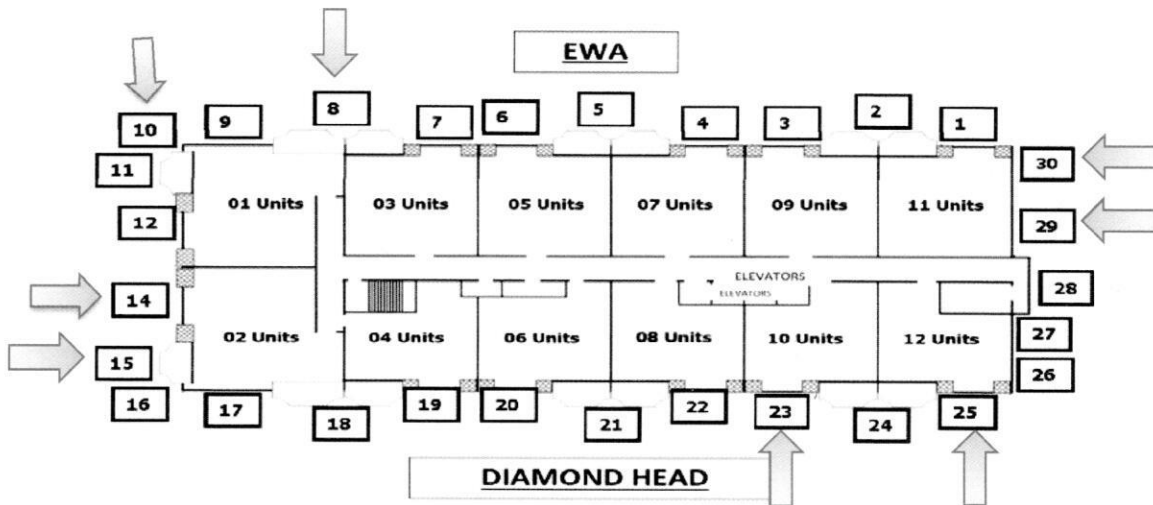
EWA

10 9 8 7 6 5 4 3 2 1

11

12

01 Units

03 Units

05 Units

07 Units

09 Units

11 Units

30

29

ELEVATORS

ELEVATORS

28

14

15

16

02 Units

04 Units

06 Units

08 Units

10 Units

12 Units

27

26

17 18 19 20 21 22 23 24 25

DIAMOND HEAD